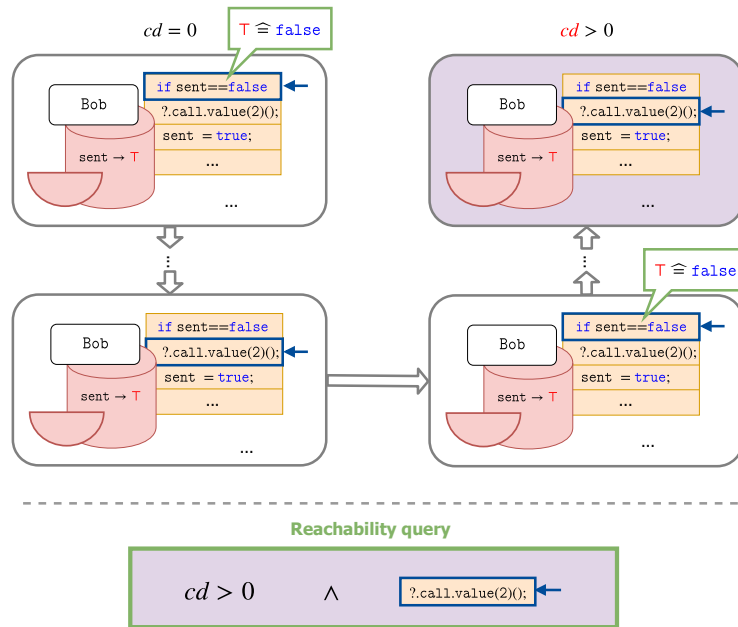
$cd = 0$

T $\widehat{=}$ false

if sent==false
?.call.value(2)();
sent = true;
...

Bob

sent → T

...

$cd > 0$

if sent==false
?.call.value(2)();
sent = true;
...

Bob

sent → T

...

⋮

⋮

if sent==false
?.call.value(2)();
sent = true;
...

Bob

sent → T

...

T $\widehat{=}$ false

if sent==false
?.call.value(2)();
sent = true;
...

Bob

sent → T

...

Reachability query

$cd > 0$ $\wedge$ ?.call.value(2)();